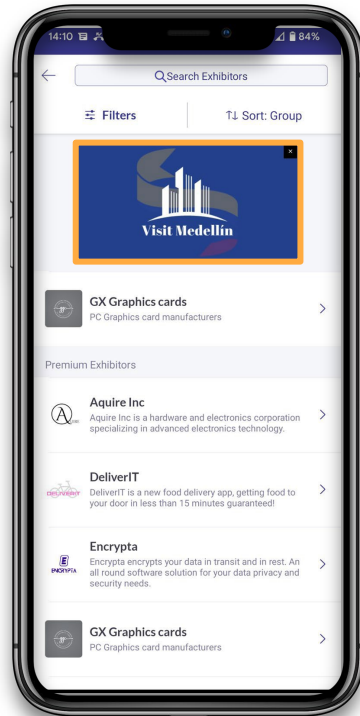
14:10 84%

Search Exhibitors

Filters

Sort: Group

Visit Medellín

GX Graphics cards
PC Graphics card manufacturers

Premium Exhibitors

Aquire Inc
Aquire Inc is a hardware and electronics corporation specializing in advanced electronics technology.

DeliverIT
DeliverIT is a new food delivery app, getting food to your door in less than 15 minutes guaranteed!

Encrypta
Encrypta encrypts your data in transit and in rest. An all round software solution for your data privacy and security needs.

GX Graphics cards
PC Graphics card manufacturers